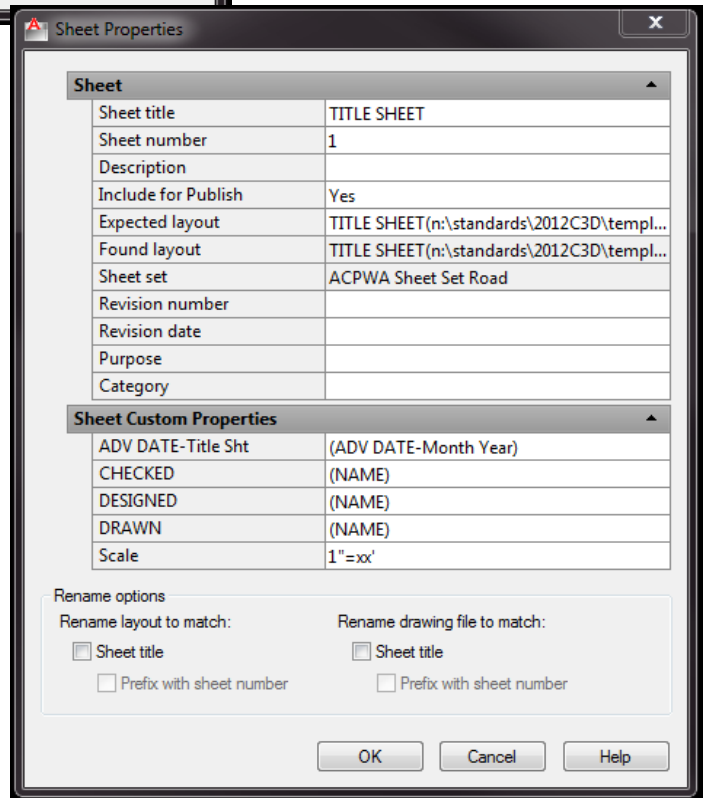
Sheet Properties

| Sheet | |
|---|---|
| Sheet title | TITLE SHEET |
| Sheet number | 1 |
| Description | |
| Include for Publish | Yes |
| Expected layout | TITLE SHEET(n:\standards\2012C3D\templ... |
| Found layout | TITLE SHEET(n:\standards\2012C3D\templ... |
| Sheet set | ACPWA Sheet Set Road |
| Revision number | |
| Revision date | |
| Purpose | |
| Category | |

| Sheet Custom Properties | |
|---|---|
| ADV DATE-Title Sht | (ADV DATE-Month Year) |
| CHECKED | (NAME) |
| DESIGNED | (NAME) |
| DRAWN | (NAME) |
| Scale | 1"=xx' |

Rename options
Rename layout to match:
Sheet title
Prefix with sheet number
Rename drawing file to match:
Sheet title
Prefix with sheet number

OK Cancel Help